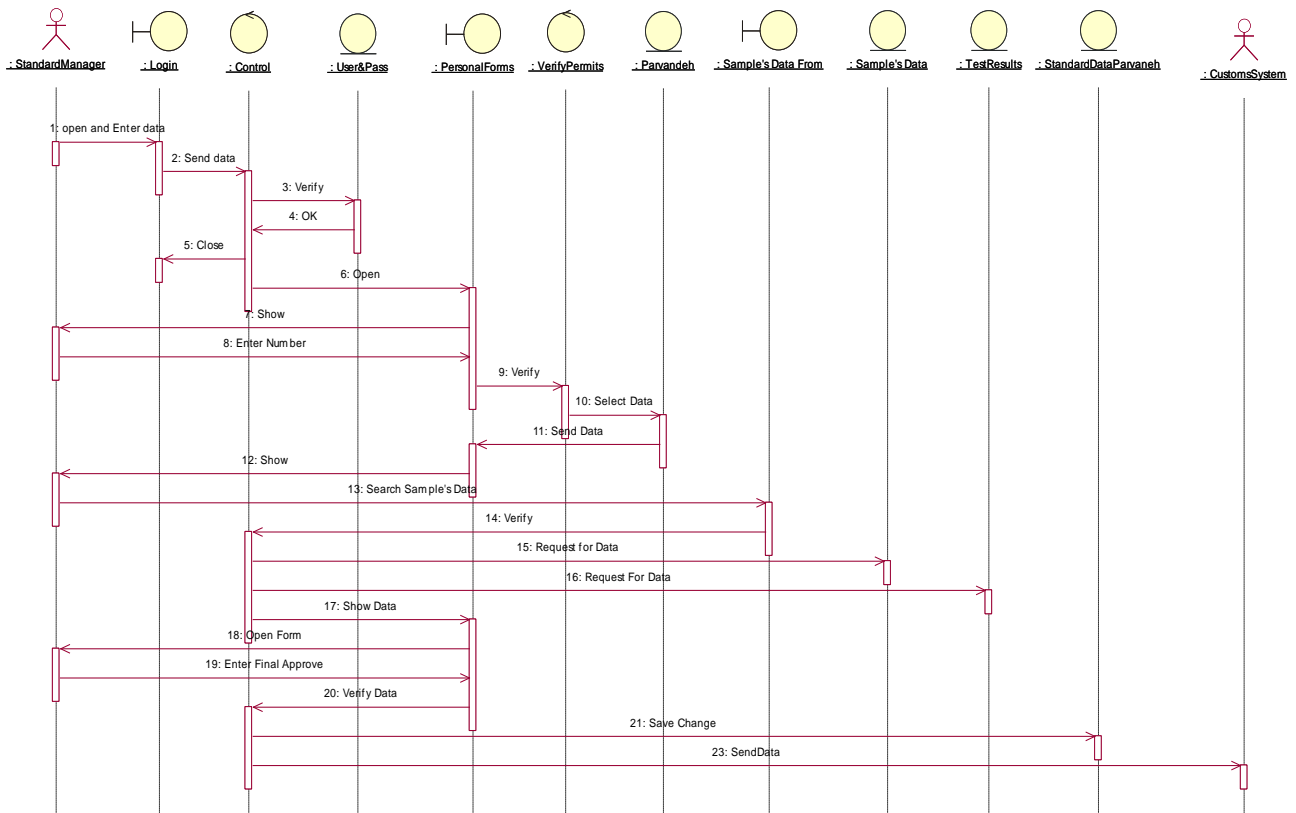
: StandardManager
: Login
: Control
: User&Pass
: PersonalForms
: VerifyPermits
: Parvandeh
: Sample's Data From
: Sample's Data
: TestResults
: StandardDataParvaneh
: CustomsSystem

1: open and Enter data
2: Send data
3: Verify
4: OK
5: Close
6: Open
7: Show
8: Enter Number
9: Verify
10: Select Data
11: Send Data
12: Show
13: Search Sample's Data
14: Verify
15: Request for Data
16: Request For Data
17: Show Data
18: Open Form
19: Enter Final Approve
20: Verify Data
21: Save Change
23: SendData